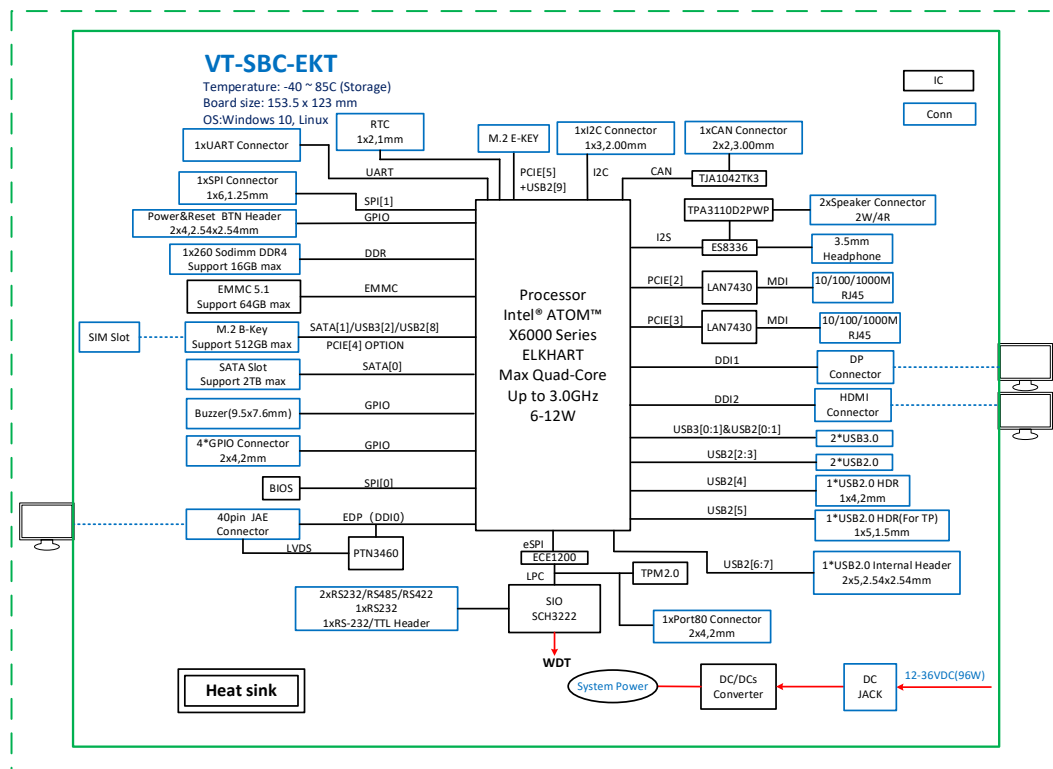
VT-SBC-EKT
Temperature: -40 ~ 85C (Storage)
Board size: 153.5 x 123 mm
OS:Windows 10, Linux

IC
Conn

1xUART Connector
RTC
1x2,1mm
UART
M.2 E-KEY
PCIE[5]
+USB2[9]
1xI2C Connector
1x3,2.00mm
I2C
1xCAN Connector
2x2,3.00mm
CAN
TJA1042TK3

1xSPI Connector
1x6,1.25mm
SPI[1]
Power&Reset BTN Header
2x4,2.54x2.54mm
GPIO
TPA3110D2PWP
2xSpeaker Connector
2W/4R
I2S
ES8336
3.5mm
Headphone
1x260 Sodimm DDR4
Support 16GB max
DDR
EMMC 5.1
Support 64GB max
EMMC
PCIE[2]
LAN7430
MDI
10/100/1000M
RJ45
SIM Slot
M.2 B-Key
Support 512GB max
SATA[1]/USB3[2]/USB2[8]
PCIE[4] OPTION
PCIE[3]
LAN7430
MDI
10/100/1000M
RJ45

Processor
Intel® ATOM™
X6000 Series
ELKHART
Max Quad-Core
Up to 3.0GHz
6-12W

SATA Slot
Support 2TB max
SATA[0]
DDI1
DP
Connector
Buzzer(9.5x7.6mm)
GPIO
DDI2
HDMI
Connector
4*GPIO Connector
2x4,2mm
GPIO
USB3[0:1]&USB2[0:1]
2*USB3.0
USB2[2:3]
2*USB2.0
BIOS
SPI[0]
USB2[4]
1*USB2.0 HDR
1x4,2mm
40pin JAE
Connector
EDP (DDI0)
USB2[5]
1*USB2.0 HDR(For TP)
1x5,1.5mm
LVDS
PTN3460
eSPI
ECE1200
USB2[6:7]
1*USB2.0 Internal Header
2x5,2.54x2.54mm
LPC
TPM2.0
2xRS232/RS485/RS422
1xRS232
1xRS-232/TTL Header
SIO
SCH3222
1xPort80 Connector
2x4,2mm
WDT
Heat sink
System Power
DC/DCs
Converter
DC
JACK
12-36VDC(96W)